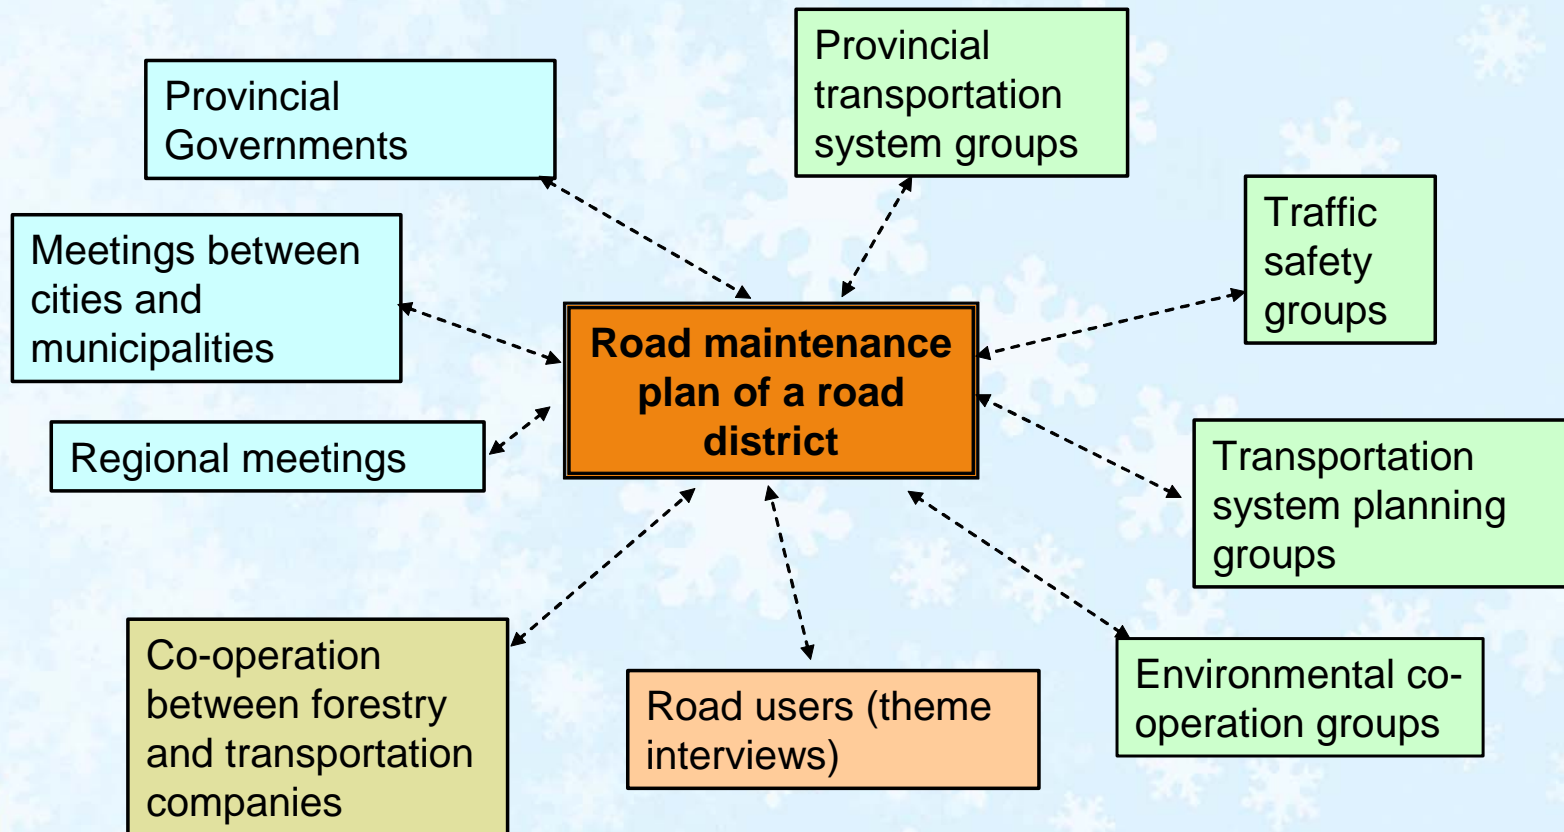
Provincial Governments

Provincial transportation system groups

Traffic safety groups

Meetings between cities and municipalities

Road maintenance plan of a road district

Regional meetings

Transportation system planning groups

Co-operation between forestry and transportation companies

Road users (theme interviews)

Environmental co-operation groups